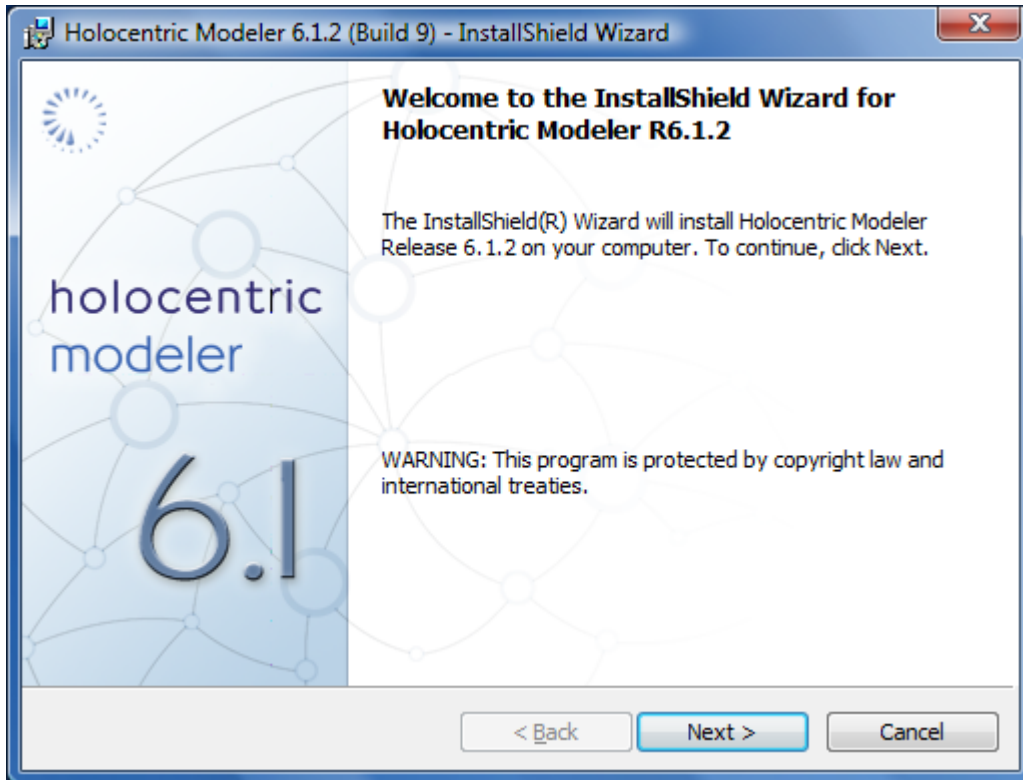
Holocentric Modeler 6.1.2 (Build 9) - InstallShield Wizard

X

holocentric modeler

6.1

Welcome to the InstallShield Wizard for Holocentric Modeler R6.1.2

The InstallShield(R) Wizard will install Holocentric Modeler Release 6.1.2 on your computer. To continue, click Next.

WARNING: This program is protected by copyright law and international treaties.

< Back

Next >

Cancel